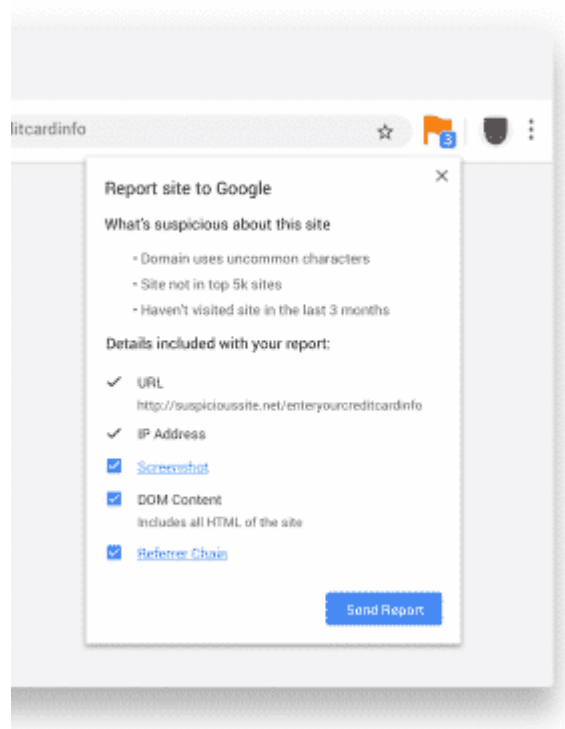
itcardinfo

3

Report site to Google

×

What's suspicious about this site

• Domain uses uncommon characters
• Site not in top 5k sites
• Haven't visited site in the last 3 months

Details included with your report:

✓ URL
http://suspicioussite.net/enteryourcreditcardinfo

✓ IP Address

☑ Screenshot

☑ DOM Content
Includes all HTML of the site

☑ Referrer Chain

Send Report